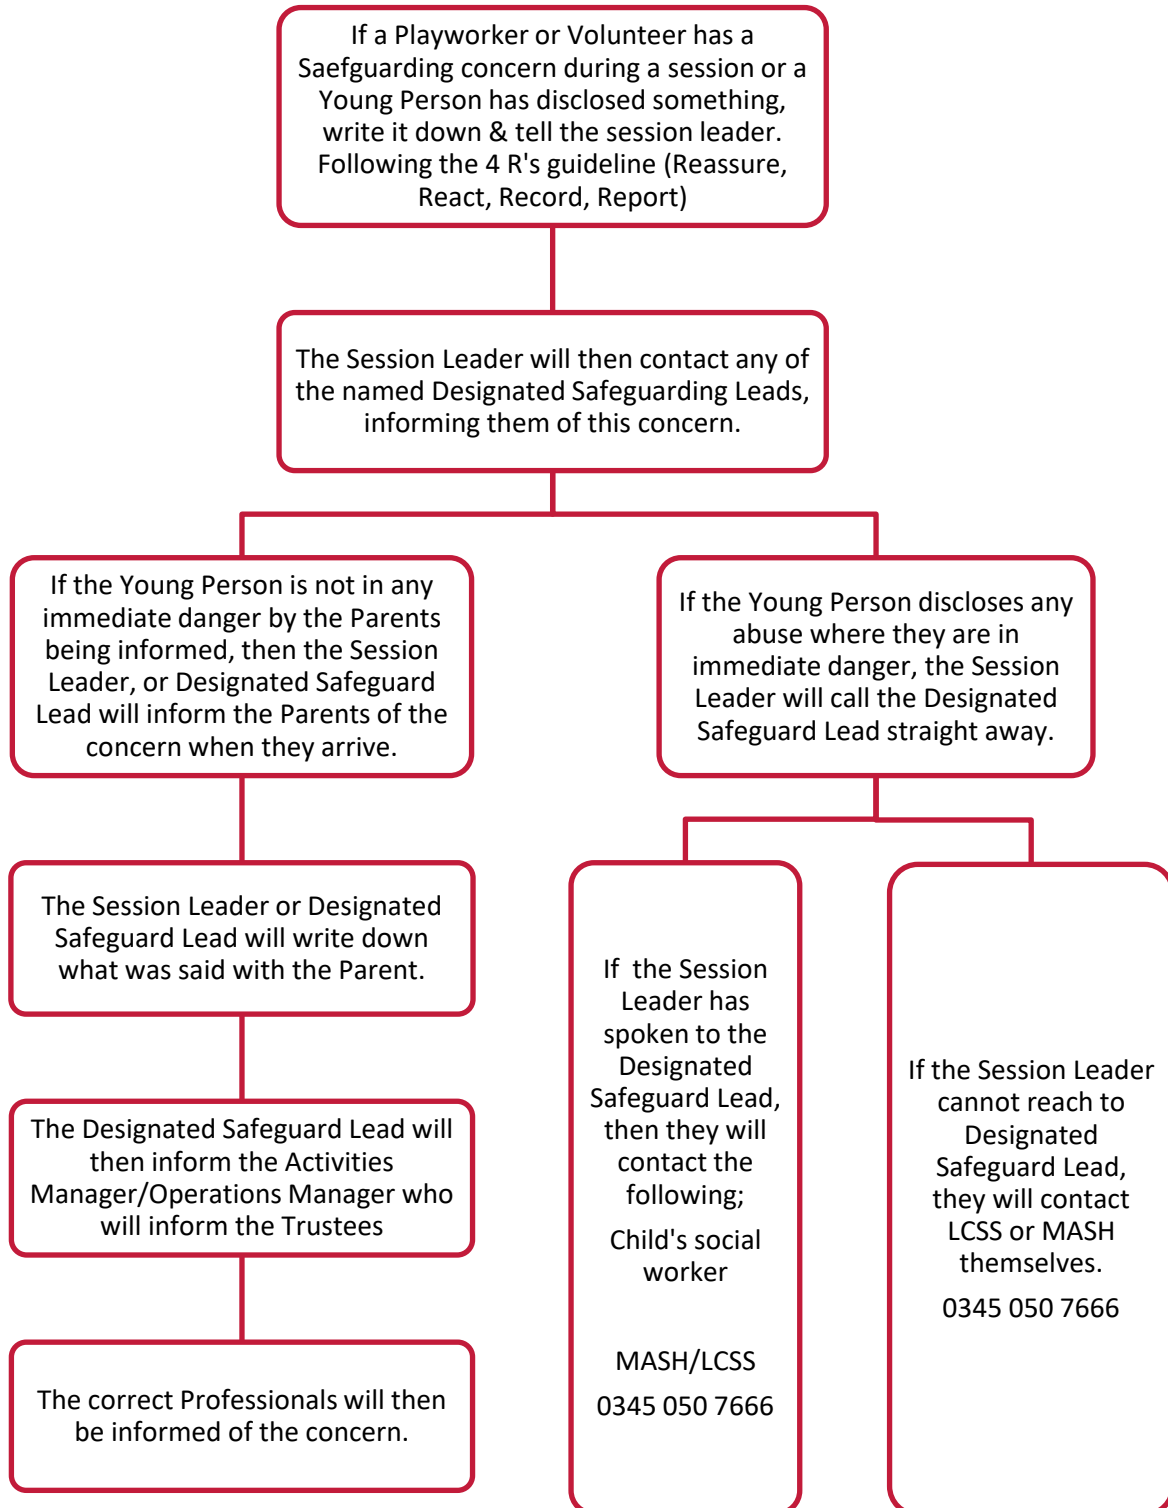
If a Playworker or Volunteer has a Saefguarding concern during a session or a Young Person has disclosed something, write it down & tell the session leader. Following the 4 R's guideline (Reassure, React, Record, Report)

The Session Leader will then contact any of the named Designated Safeguarding Leads, informing them of this concern.

If the Young Person is not in any immediate danger by the Parents being informed, then the Session Leader, or Designated Safeguard Lead will inform the Parents of the concern when they arrive.

The Session Leader or Designated Safeguard Lead will write down what was said with the Parent.

The Designated Safeguard Lead will then inform the Activities Manager/Operations Manager who will inform the Trustees

The correct Professionals will then be informed of the concern.

If the Young Person discloses any abuse where they are in immediate danger, the Session Leader will call the Designated Safeguard Lead straight away.

If the Session Leader has spoken to the Designated Safeguard Lead, then they will contact the following;

Child's social worker

MASH/LCSS

0345 050 7666

If the Session Leader cannot reach to Designated Safeguard Lead, they will contact LCSS or MASH themselves.

0345 050 7666